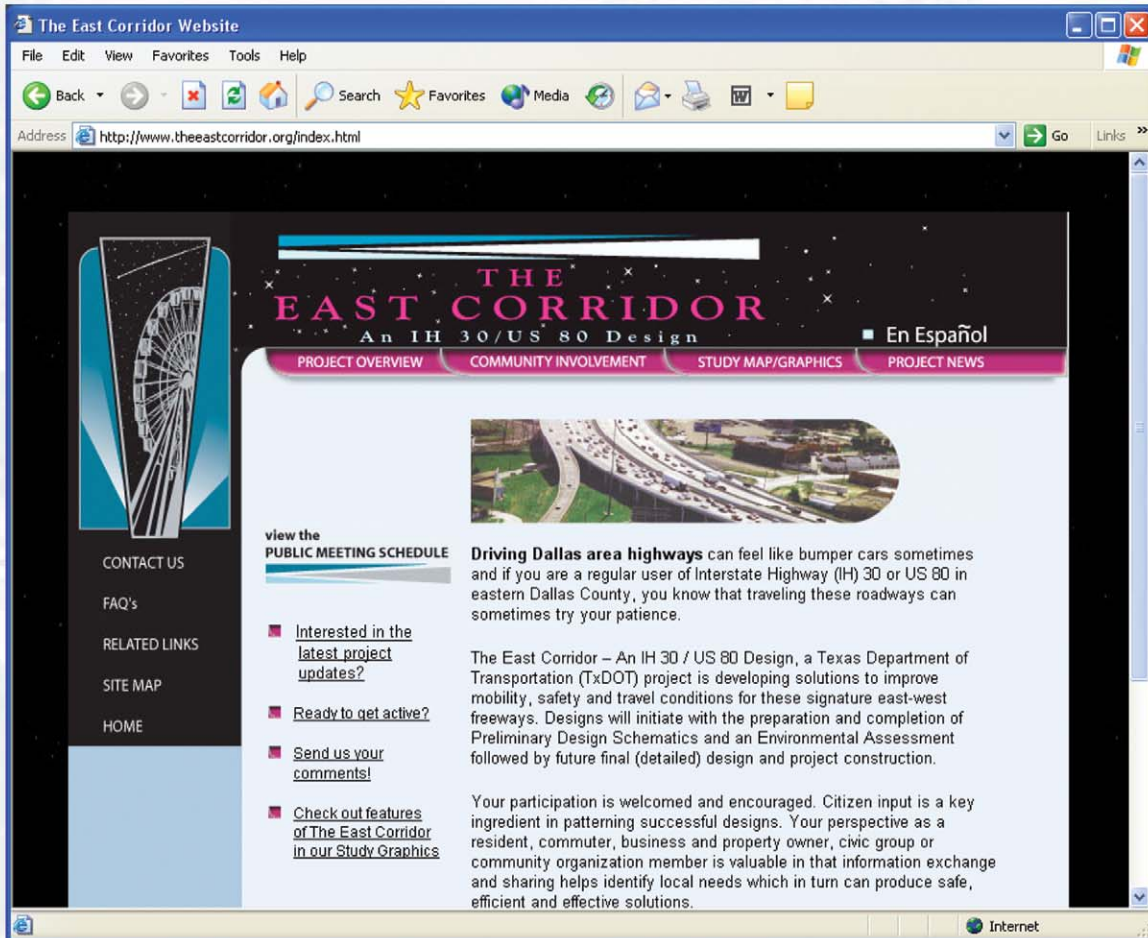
The East Corridor Website

File Edit View Favorites Tools Help

Back Search Favorites Media

Address http://www.theeastcorridor.org/index.html Go Links »

THE EAST CORRIDOR
An IH 30/US 80 Design

En Español

PROJECT OVERVIEW COMMUNITY INVOLVEMENT STUDY MAP/GRAPHICS PROJECT NEWS

CONTACT US

FAQ's

RELATED LINKS

SITE MAP

HOME

view the
PUBLIC MEETING SCHEDULE

Interested in the latest project updates?

Ready to get active?

Send us your comments!

Check out features of The East Corridor in our Study Graphics

**Driving Dallas area highways** can feel like bumper cars sometimes and if you are a regular user of Interstate Highway (IH) 30 or US 80 in eastern Dallas County, you know that traveling these roadways can sometimes try your patience.

The East Corridor – An IH 30 / US 80 Design, a Texas Department of Transportation (TxDOT) project is developing solutions to improve mobility, safety and travel conditions for these signature east-west freeways. Designs will initiate with the preparation and completion of Preliminary Design Schematics and an Environmental Assessment followed by future final (detailed) design and project construction.

Your participation is welcomed and encouraged. Citizen input is a key ingredient in patterning successful designs. Your perspective as a resident, commuter, business and property owner, civic group or community organization member is valuable in that information exchange and sharing helps identify local needs which in turn can produce safe, efficient and effective solutions.

Internet